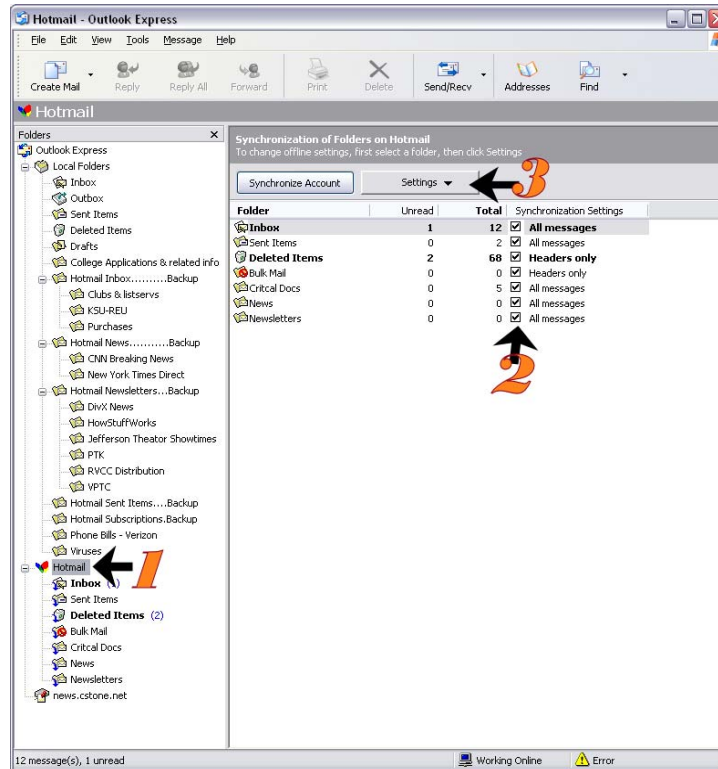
Hotmail - Outlook Express

File Edit View Tools Message Help

Create Mail Reply Reply All Forward Print Delete Send/Recv Addresses Find

Hotmail

Folders ×

Outlook Express
Local Folders
Inbox
Outbox
Sent Items
Deleted Items
Drafts
College Applications & related info
Hotmail Inbox..........Backup
Clubs & listservs
KSU-REU
Purchases
Hotmail News...........Backup
CNN Breaking News
New York Times Direct
Hotmail Newsletters...Backup
DivX News
HowStuffWorks
Jefferson Theator Showtimes
PTK
RVCC Distribution
VPTC
Hotmail Sent Items....Backup
Hotmail Subscriptions.Backup
Phone Bills - Verizon
Viruses
Hotmail
Inbox (1)
Sent Items
Deleted Items (2)
Bulk Mail
Critcal Docs
News
Newsletters
news.cstone.net

1

Synchronization of Folders on Hotmail
To change offline settings, first select a folder, then click Settings

Synchronize Account Settings

3

| Folder | Unread | Total | Synchronization Settings |
|---|---|---|---|
| Inbox | 1 | 12 | All messages |
| Sent Items | 0 | 2 | All messages |
| Deleted Items | 2 | 68 | Headers only |
| Bulk Mail | 0 | 0 | Headers only |
| Critcal Docs | 0 | 5 | All messages |
| News | 0 | 0 | All messages |
| Newsletters | 0 | 0 | All messages |

2

12 message(s), 1 unread Working Online Error